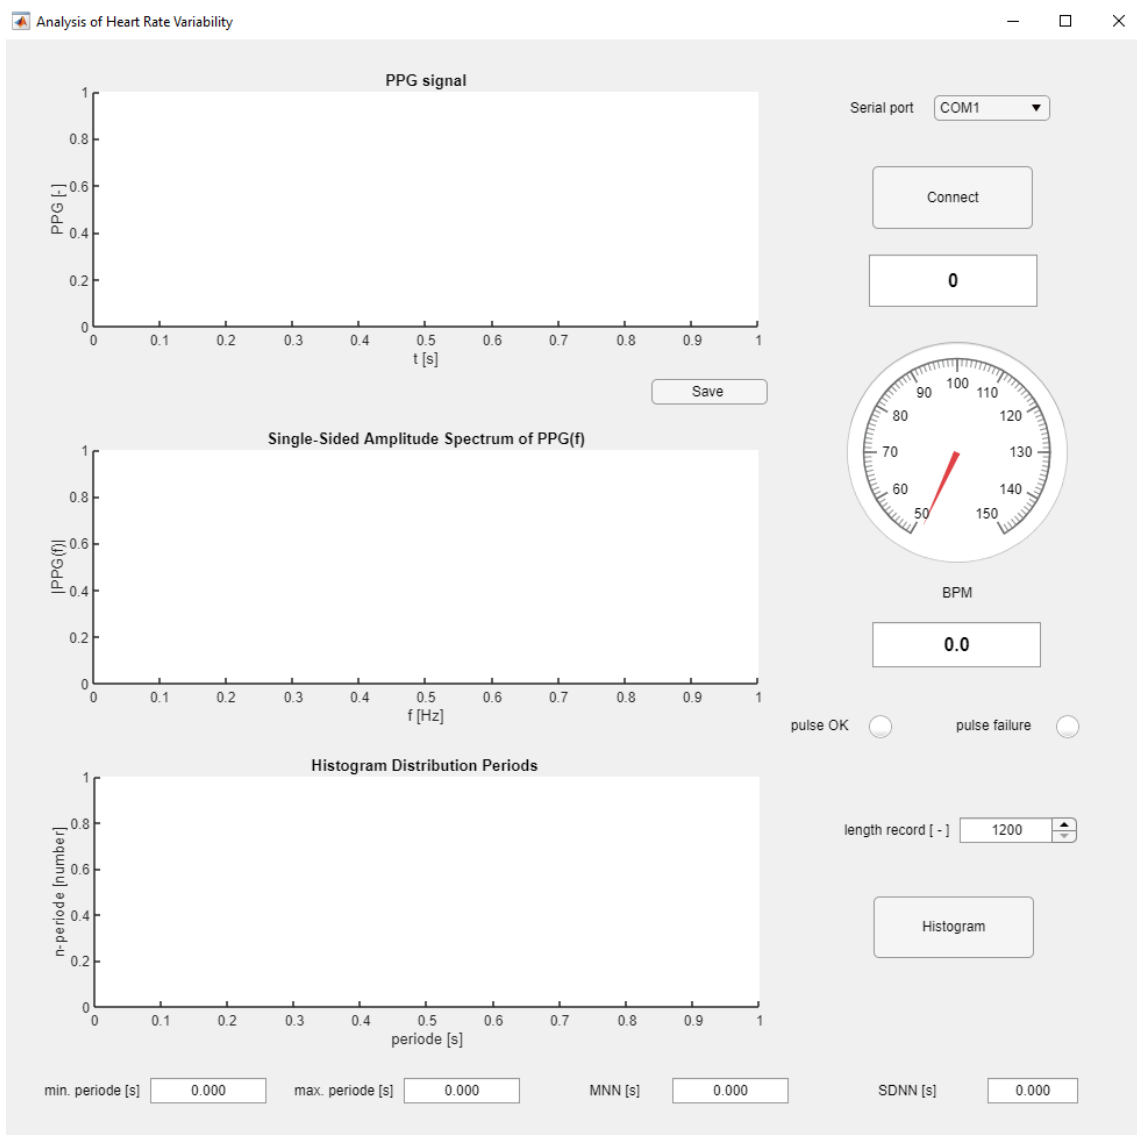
Analysis of Heart Rate Variability

PPG signal

PPG [-]

1
0.8
0.6
0.4
0.2
0

0 0.1 0.2 0.3 0.4 0.5 0.6 0.7 0.8 0.9 1

t [s]

Serial port COM1

Connect

0

Save

Single-Sided Amplitude Spectrum of PPG(f)

|PPG(f)|

1
0.8
0.6
0.4
0.2
0

0 0.1 0.2 0.3 0.4 0.5 0.6 0.7 0.8 0.9 1

f [Hz]

50 60 70 80 90 100 110 120 130 140 150

BPM

0.0

pulse OK

pulse failure

Histogram Distribution Periods

n-periode [number]

1
0.8
0.6
0.4
0.2
0

0 0.1 0.2 0.3 0.4 0.5 0.6 0.7 0.8 0.9 1

periode [s]

length record [ - ] 1200

Histogram

min. periode [s] 0.000

max. periode [s] 0.000

MNN [s] 0.000

SDNN [s] 0.000